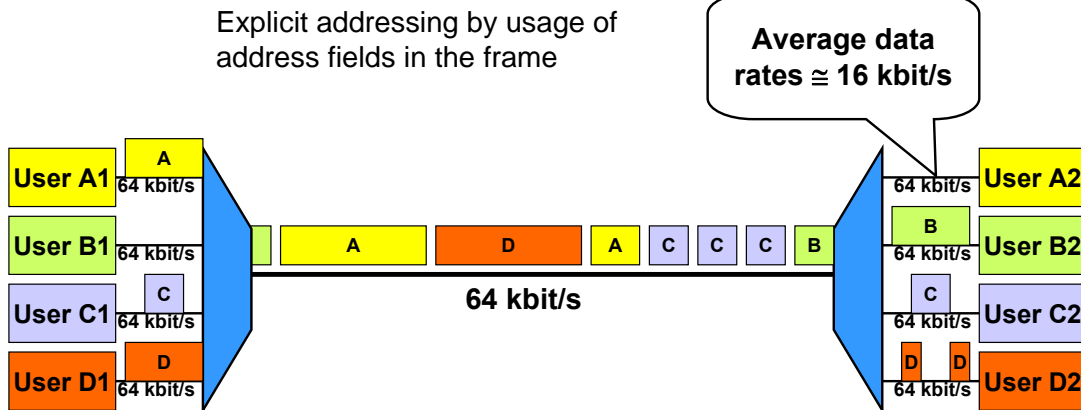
Explicit addressing by usage of address fields in the frame

Average data rates ≅ 16 kbit/s

User A1
A
64 kbit/s

User B1
64 kbit/s

User C1
C
64 kbit/s

User D1
D
64 kbit/s

A D A C C C B

64 kbit/s

64 kbit/s
User A2

B
64 kbit/s
User B2

C
64 kbit/s
User C2

D D
64 kbit/s
User D2